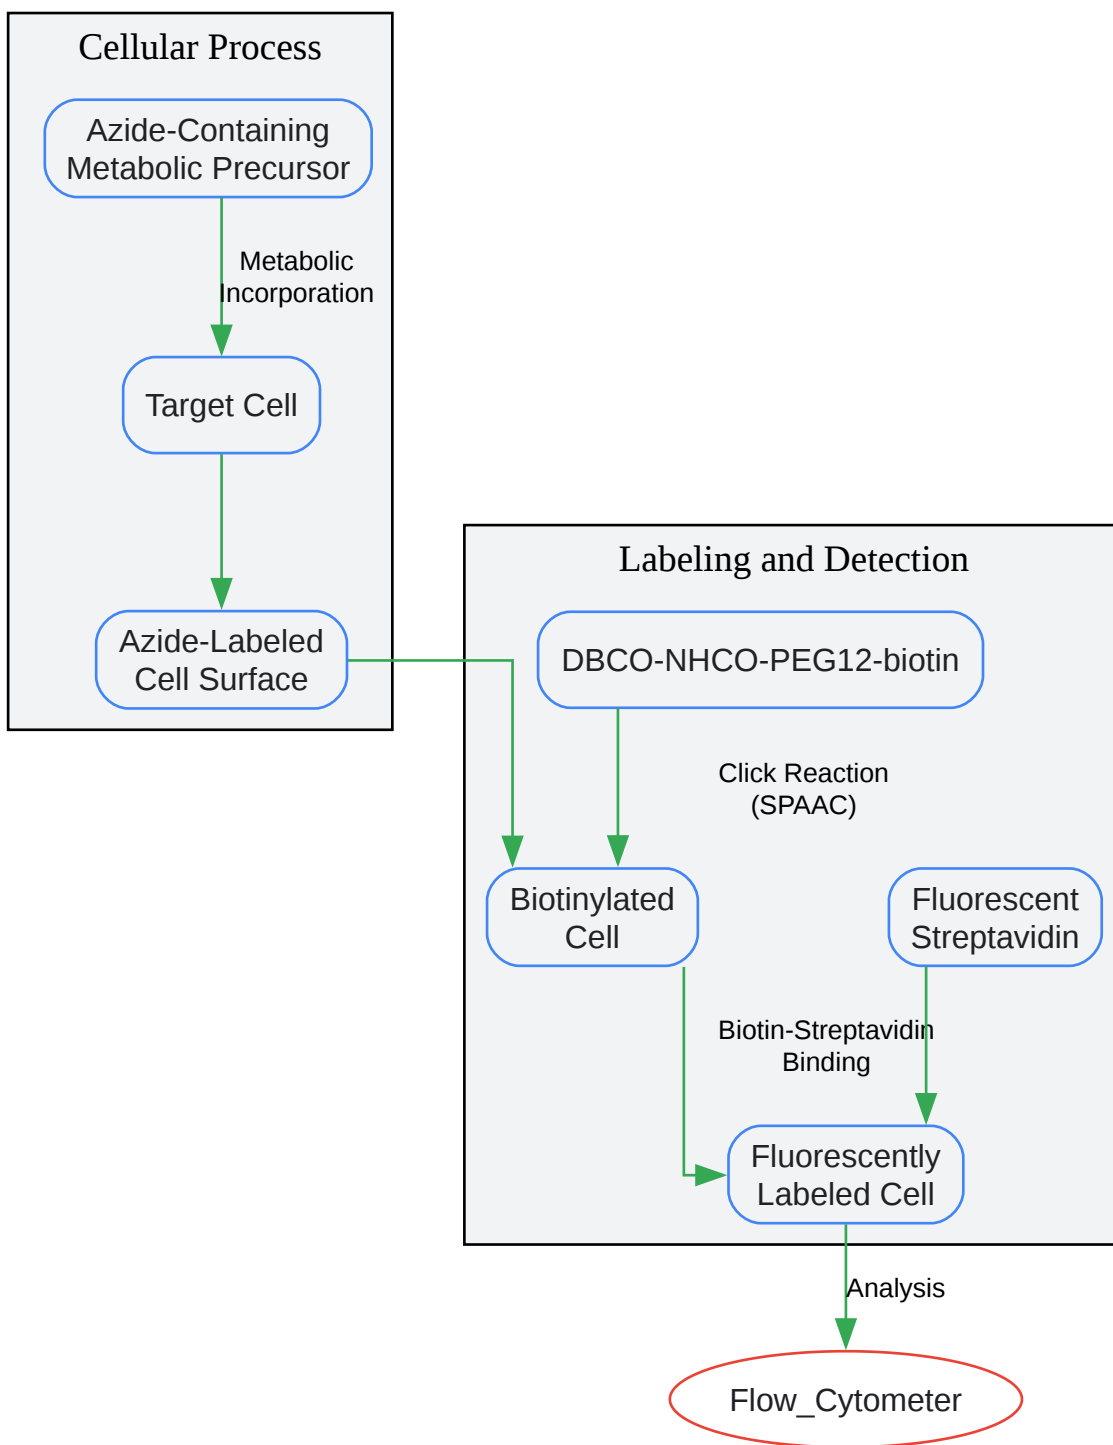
Cellular Process

Azide-Containing Metabolic Precursor

Metabolic Incorporation

Target Cell

Azide-Labeled Cell Surface

Labeling and Detection

DBCO-NHCO-PEG12-biotin

Click Reaction (SPAAC)

Biotinylated Cell

Fluorescent Streptavidin

Biotin-Streptavidin Binding

Fluorescently Labeled Cell

Analysis

Flow_Cytometer